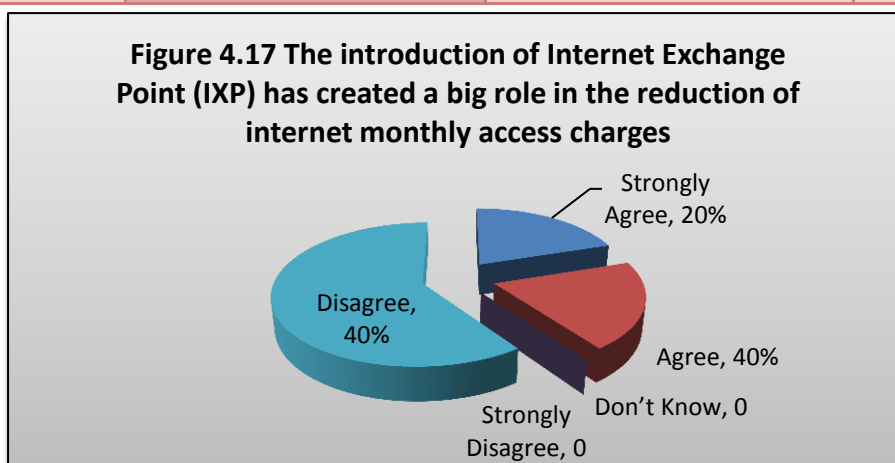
Figure 4.17 The introduction of Internet Exchange Point (IXP) has created a big role in the reduction of internet monthly access charges

Strongly Agree, 20%

Disagree, 40%

Agree, 40%

Strongly Disagree, 0

Don't Know, 0